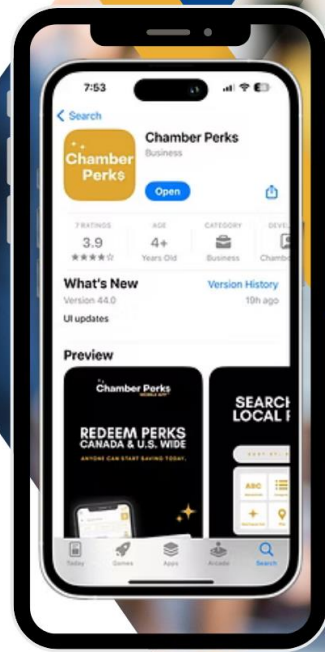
7:53

< Search

Chamber Perk$

Chamber Perks
Business

Open

7 RATINGS
3.9
★★★★☆

AGE
4+
Years Old

CATEGORY
Business

DEVE
Chamb

What's New
Version History
Version 44.0
19h ago
UI updates

Preview

Chamber Perks
MOBILE APP

REDEEM PERKS
CANADA & U.S. WIDE
ANYONE CAN START SAVING TODAY.

SEARCH
LOCAL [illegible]

Today
Games
Apps
Arcade
Search